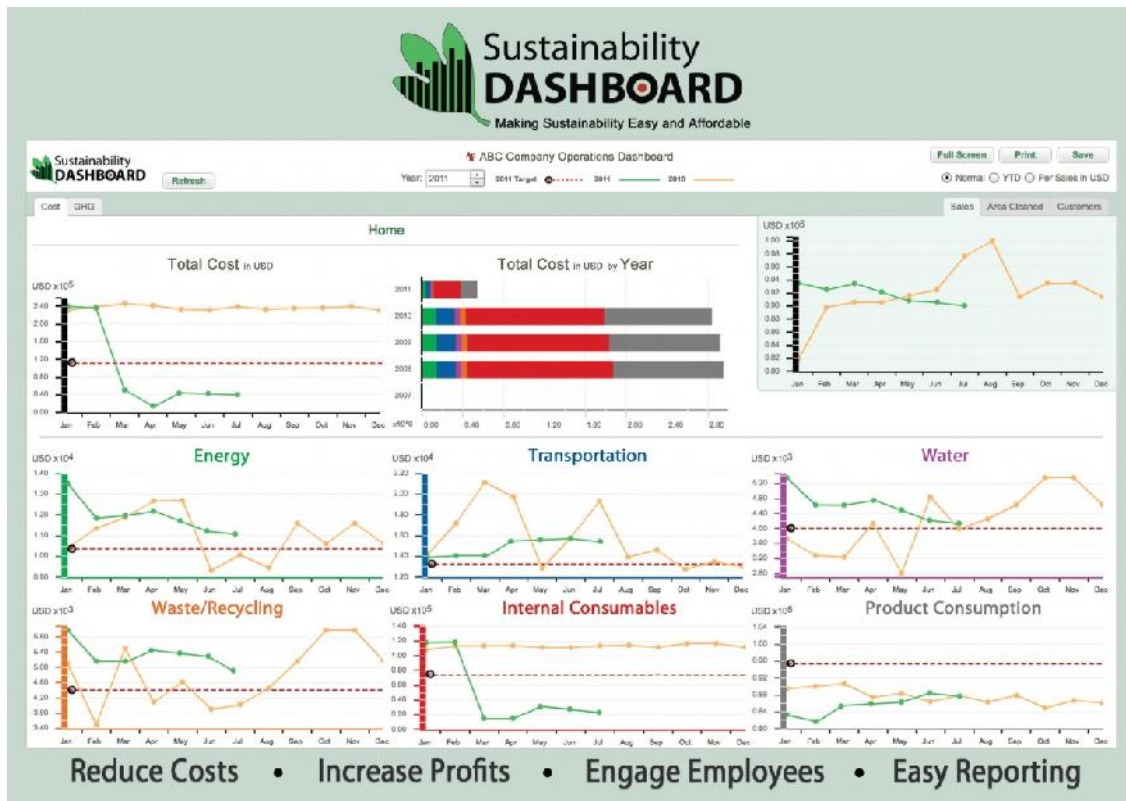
Sustainability DASHBOARD
Making Sustainability Easy and Affordable

Sustainability DASHBOARD
Refresh
ABC Company Operations Dashboard
Year: 2011
2011 Target 2011 2010
Full Screen Print Save
Normal YTD Per Sales in USD

Cost GHG
Sales Area Cleaned Customers

Home

Total Cost in USD
USD x$10^5$
2.40 2.00 1.60 1.20 0.80 0.40 0.00
Jan Feb Mar Apr May Jun Jul Aug Sep Oct Nov Dec

Total Cost in USD by Year
2011 2010 2009 2008 2007
x$10^6$ 0.00 0.40 0.80 1.20 1.60 2.00 2.40 2.80

USD x$10^6$
1.00 0.98 0.96 0.94 0.92 0.90 0.88 0.86 0.84 0.82 0.80
Jan Feb Mar Apr May Jun Jul Aug Sep Oct Nov Dec

Energy
USD x$10^4$
1.40 1.30 1.20 1.10 1.00 0.90
Jan Feb Mar Apr May Jun Jul Aug Sep Oct Nov Dec

Transportation
USD x$10^4$
2.20 2.00 1.80 1.60 1.40 1.20
Jan Feb Mar Apr May Jun Jul Aug Sep Oct Nov Dec

Water
USD x$10^3$
5.20 4.80 4.40 4.00 3.60 3.20 2.80
Jan Feb Mar Apr May Jun Jul Aug Sep Oct Nov Dec

Waste/Recycling
USD x$10^3$
5.80 5.40 5.00 4.60 4.20 3.80 3.40
Jan Feb Mar Apr May Jun Jul Aug Sep Oct Nov Dec

Internal Consumables
USD x$10^5$
1.40 1.20 1.00 0.80 0.60 0.40 0.20 0.00
Jan Feb Mar Apr May Jun Jul Aug Sep Oct Nov Dec

Product Consumption
USD x$10^5$
1.04 1.00 0.96 0.92 0.88 0.84 0.80
Jan Feb Mar Apr May Jun Jul Aug Sep Oct Nov Dec

Reduce Costs • Increase Profits • Engage Employees • Easy Reporting